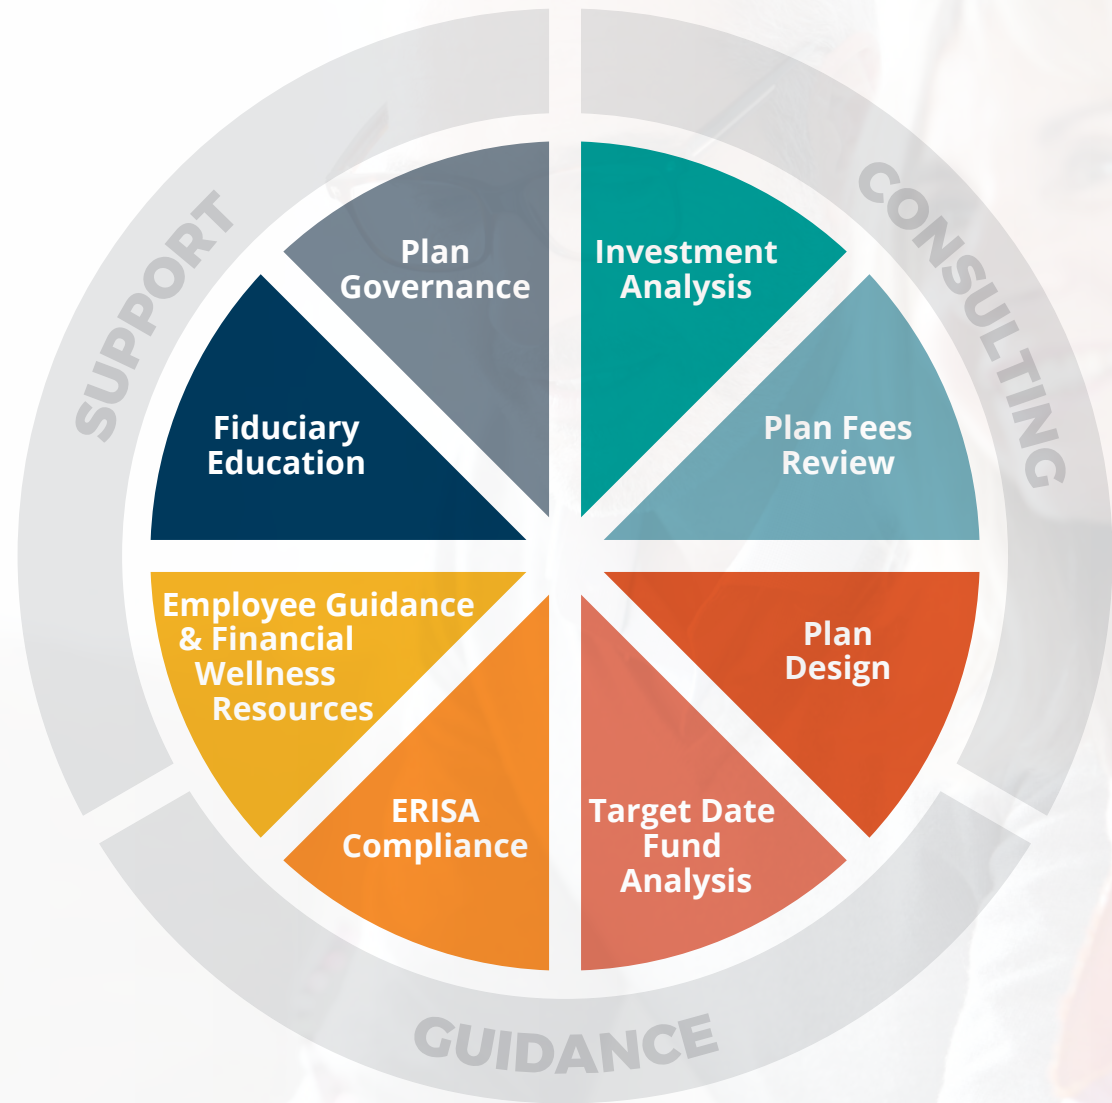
SUPPORT

CONSULTING

Plan Governance

Investment Analysis

Fiduciary Education

Plan Fees Review

Employee Guidance & Financial Wellness Resources

Plan Design

ERISA Compliance

Target Date Fund Analysis

GUIDANCE